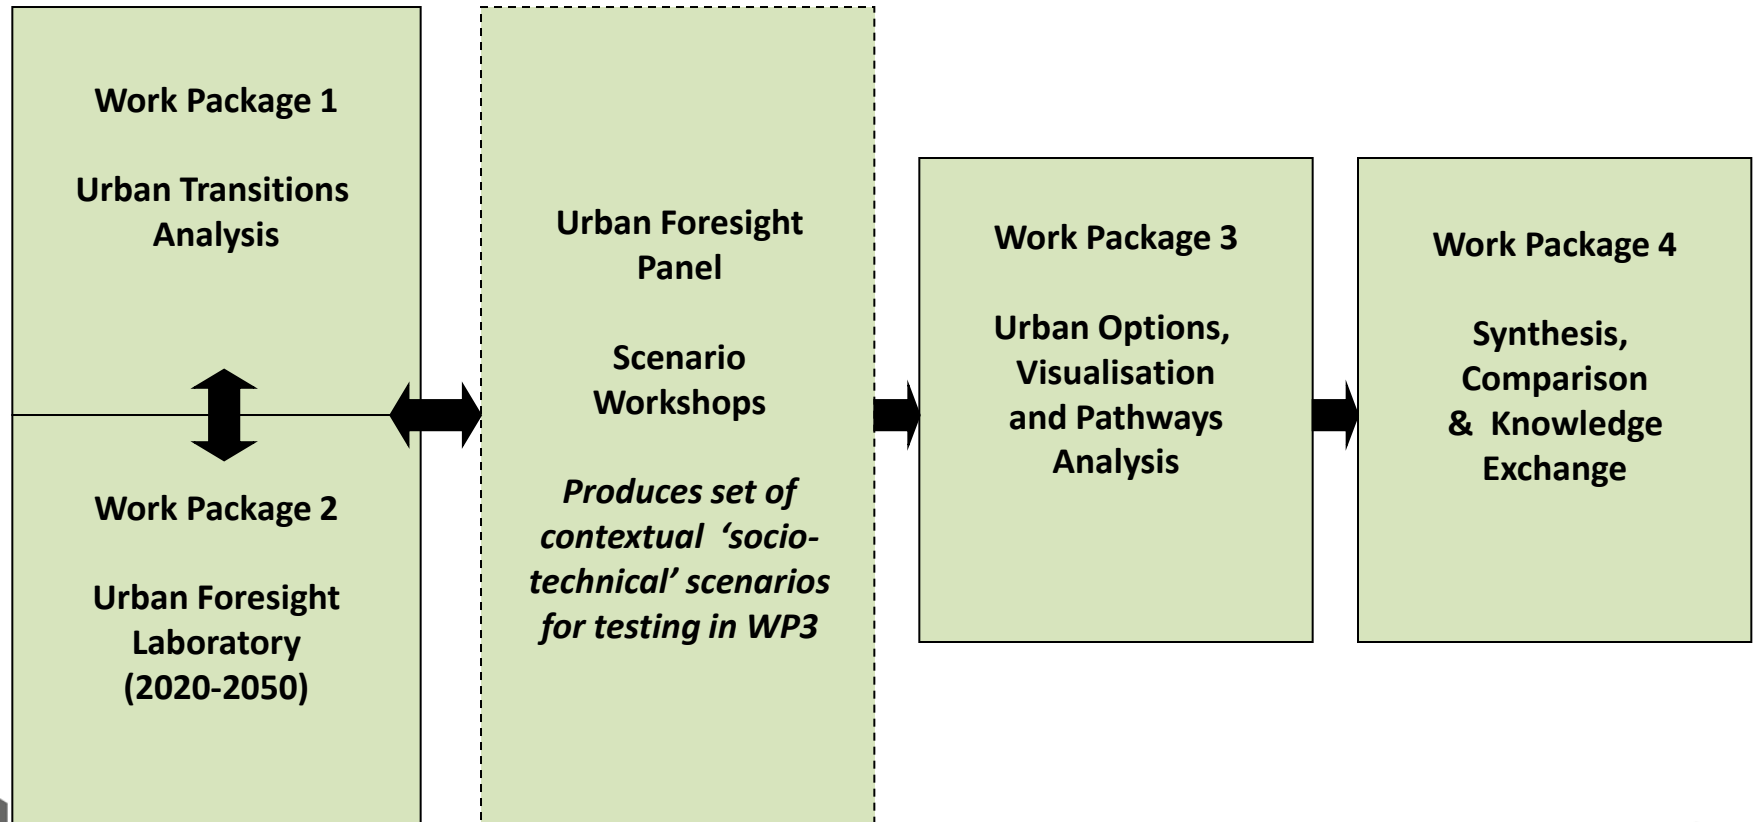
Work Package 1

Urban Transitions Analysis

Work Package 2

Urban Foresight Laboratory (2020-2050)

Urban Foresight Panel

Scenario Workshops

*Produces set of contextual 'socio-technical' scenarios for testing in WP3*

Work Package 3

Urban Options, Visualisation and Pathways Analysis

Work Package 4

Synthesis, Comparison & Knowledge Exchange